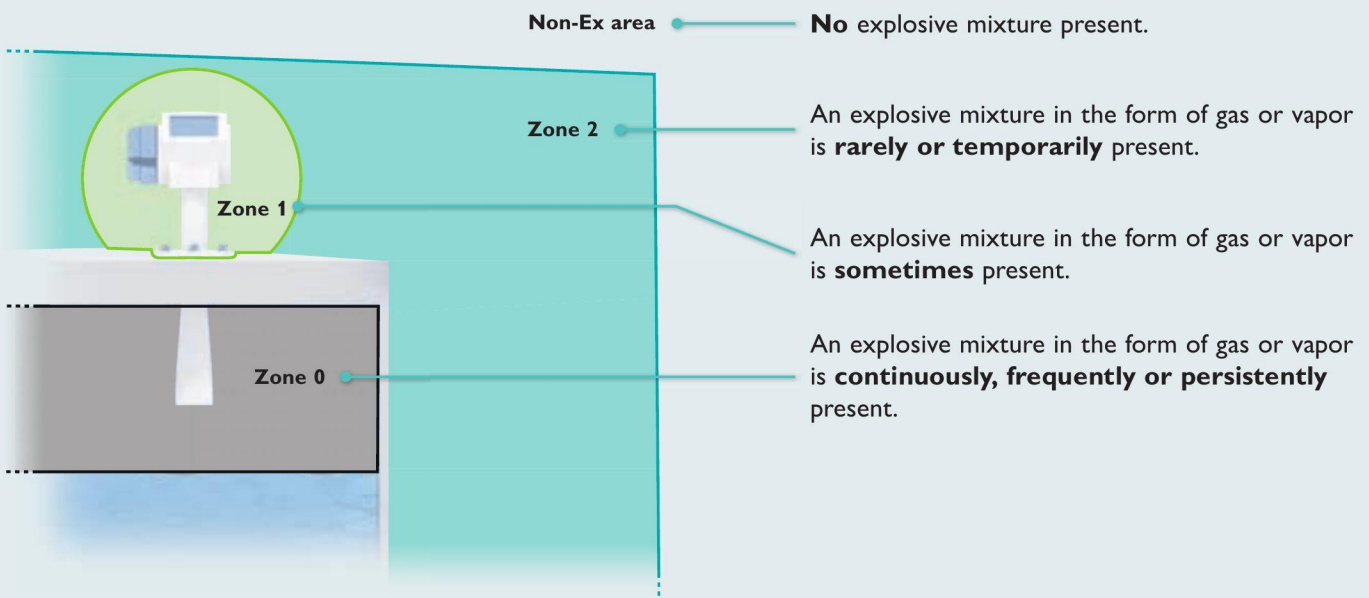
Non-Ex area

No explosive mixture present.

Zone 2

An explosive mixture in the form of gas or vapor is rarely or temporarily present.

Zone 1

An explosive mixture in the form of gas or vapor is sometimes present.

Zone 0

An explosive mixture in the form of gas or vapor is continuously, frequently or persistently present.